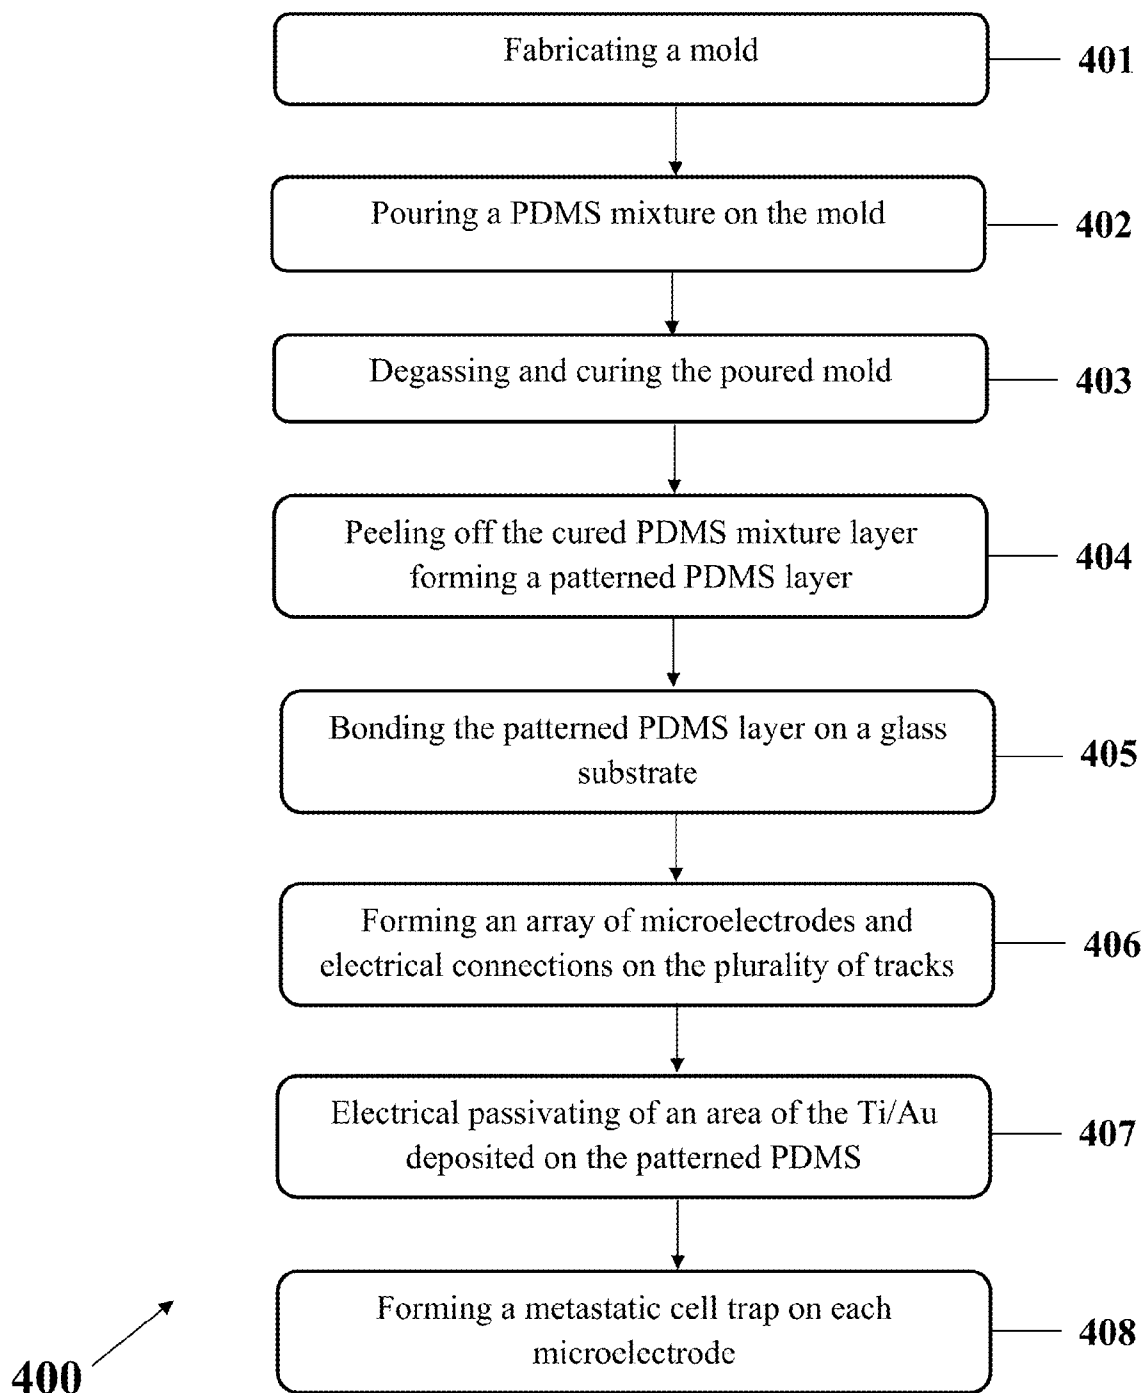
Fabricating a mold

401

Pouring a PDMS mixture on the mold

402

Degassing and curing the poured mold

403

Peeling off the cured PDMS mixture layer forming a patterned PDMS layer

404

Bonding the patterned PDMS layer on a glass substrate

405

Forming an array of microelectrodes and electrical connections on the plurality of tracks

406

Electrical passivating of an area of the Ti/Au deposited on the patterned PDMS

407

Forming a metastatic cell trap on each microelectrode

408

400